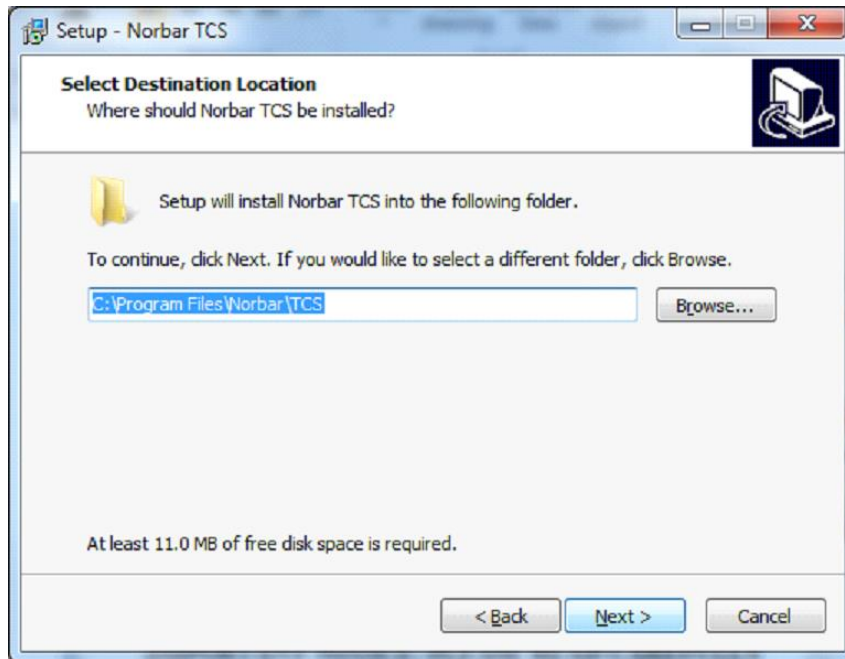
Setup - Norbar TCS

Select Destination Location
Where should Norbar TCS be installed?

Setup will install Norbar TCS into the following folder.

To continue, click Next. If you would like to select a different folder, click Browse.

C:\Program Files\Norbar\TCS

Browse...

At least 11.0 MB of free disk space is required.

< Back

Next >

Cancel